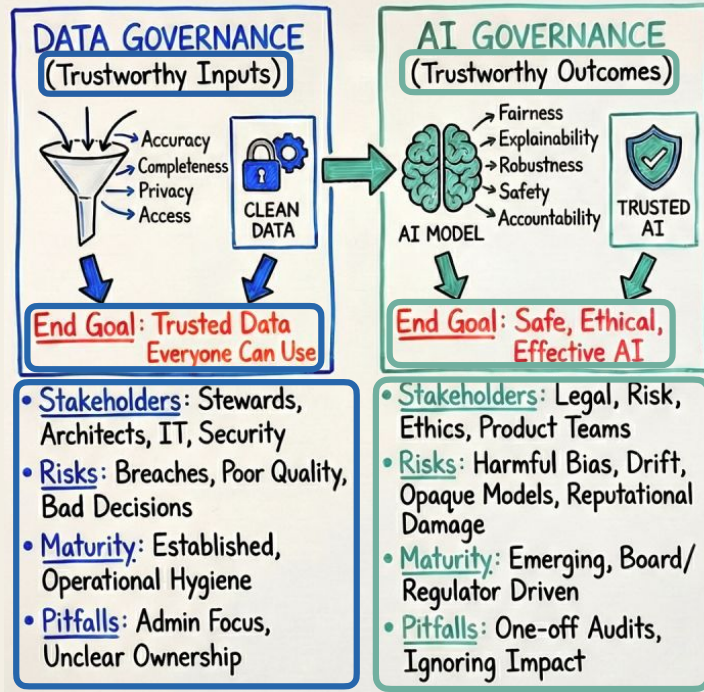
DATA GOVERNANCE
(Trustworthy Inputs)

Accuracy
Completeness
Privacy
Access

CLEAN DATA

End Goal: Trusted Data Everyone Can Use

AI GOVERNANCE
(Trustworthy Outcomes)

Fairness
Explainability
Robustness
Safety
Accountability

AI MODEL

TRUSTED AI

End Goal: Safe, Ethical, Effective AI

• Stakeholders: Stewards, Architects, IT, Security
• Risks: Breaches, Poor Quality, Bad Decisions
• Maturity: Established, Operational Hygiene
• Pitfalls: Admin Focus, Unclear Ownership

• Stakeholders: Legal, Risk, Ethics, Product Teams
• Risks: Harmful Bias, Drift, Opaque Models, Reputational Damage
• Maturity: Emerging, Board/ Regulator Driven
• Pitfalls: One-off Audits, Ignoring Impact